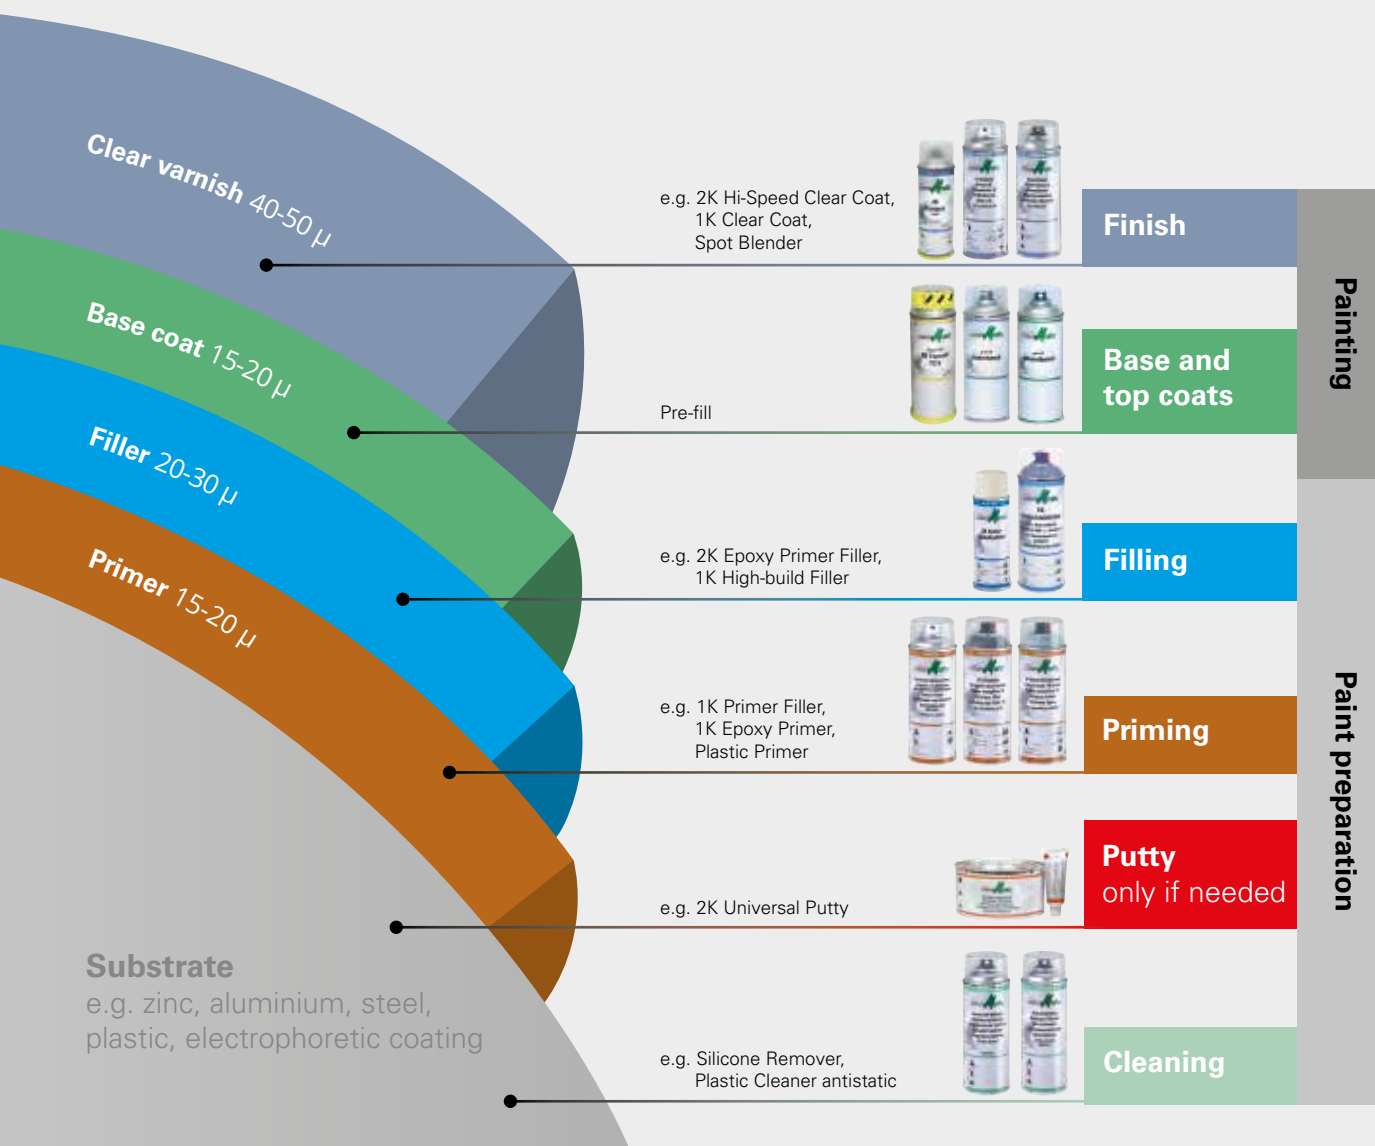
Clear varnish 40-50 µ

Base coat 15-20 µ

Filler 20-30 µ

Primer 15-20 µ

Substrate
e.g. zinc, aluminium, steel, plastic, electrophoretic coating

e.g. 2K Hi-Speed Clear Coat, 1K Clear Coat, Spot Blender

Finish

Pre-fill

Base and top coats

Painting

e.g. 2K Epoxy Primer Filler, 1K High-build Filler

Filling

e.g. 1K Primer Filler, 1K Epoxy Primer, Plastic Primer

Priming

Putty
only if needed

e.g. 2K Universal Putty

e.g. Silicone Remover, Plastic Cleaner antistatic

Cleaning

Paint preparation